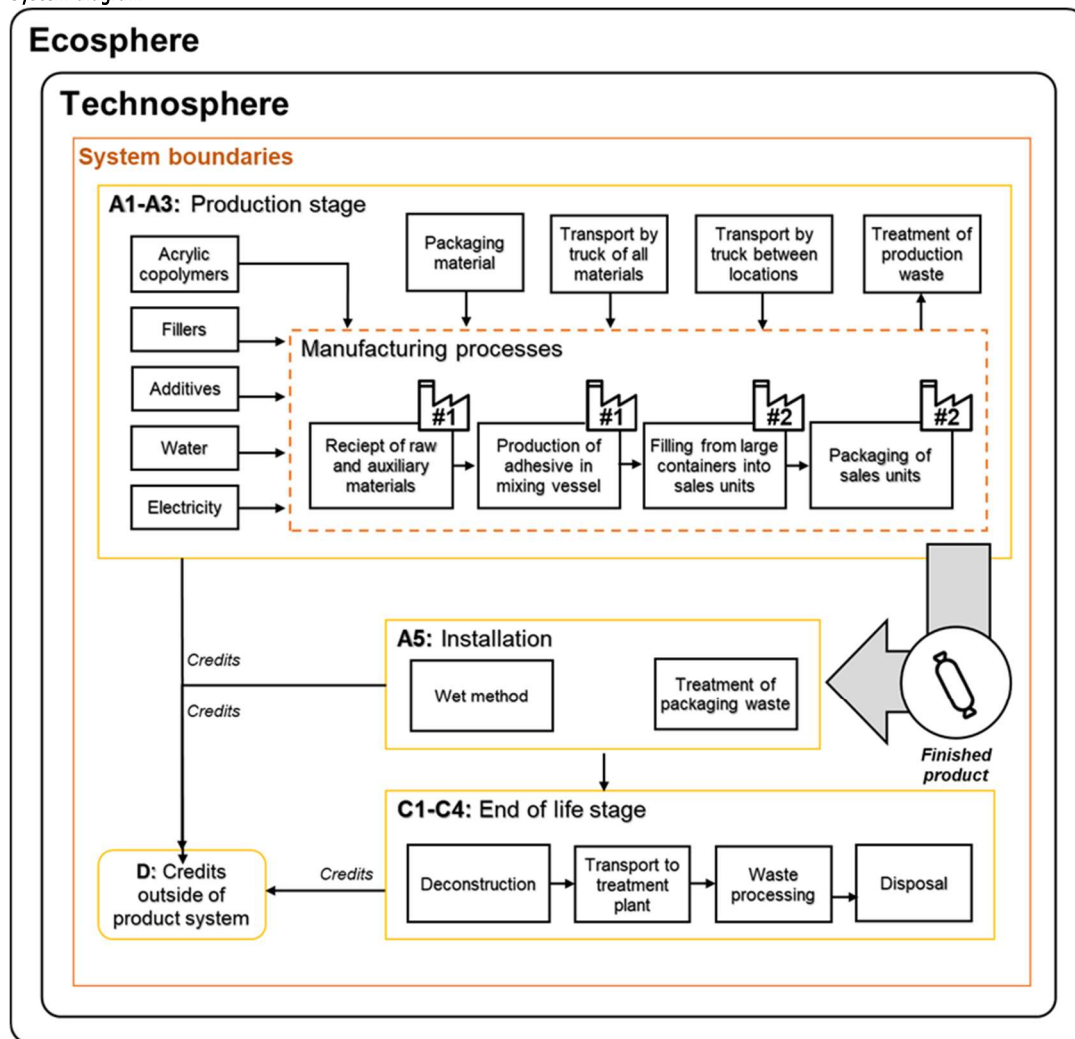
Ecosphere

Technosphere

System boundaries

A1-A3: Production stage

Acrylic copolymers

Fillers

Additives

Water

Electricity

Packaging material

Transport by truck of all materials

Transport by truck between locations

Treatment of production waste

Manufacturing processes

#1

Reciept of raw and auxiliary materials

#1

Production of adhesive in mixing vessel

#2

Filling from large containers into sales units

#2

Packaging of sales units

A5: Installation

Credits

Credits

Wet method

Treatment of packaging waste

Finished product

C1-C4: End of life stage

D: Credits outside of product system

Credits

Deconstruction

Transport to treatment plant

Waste processing

Disposal